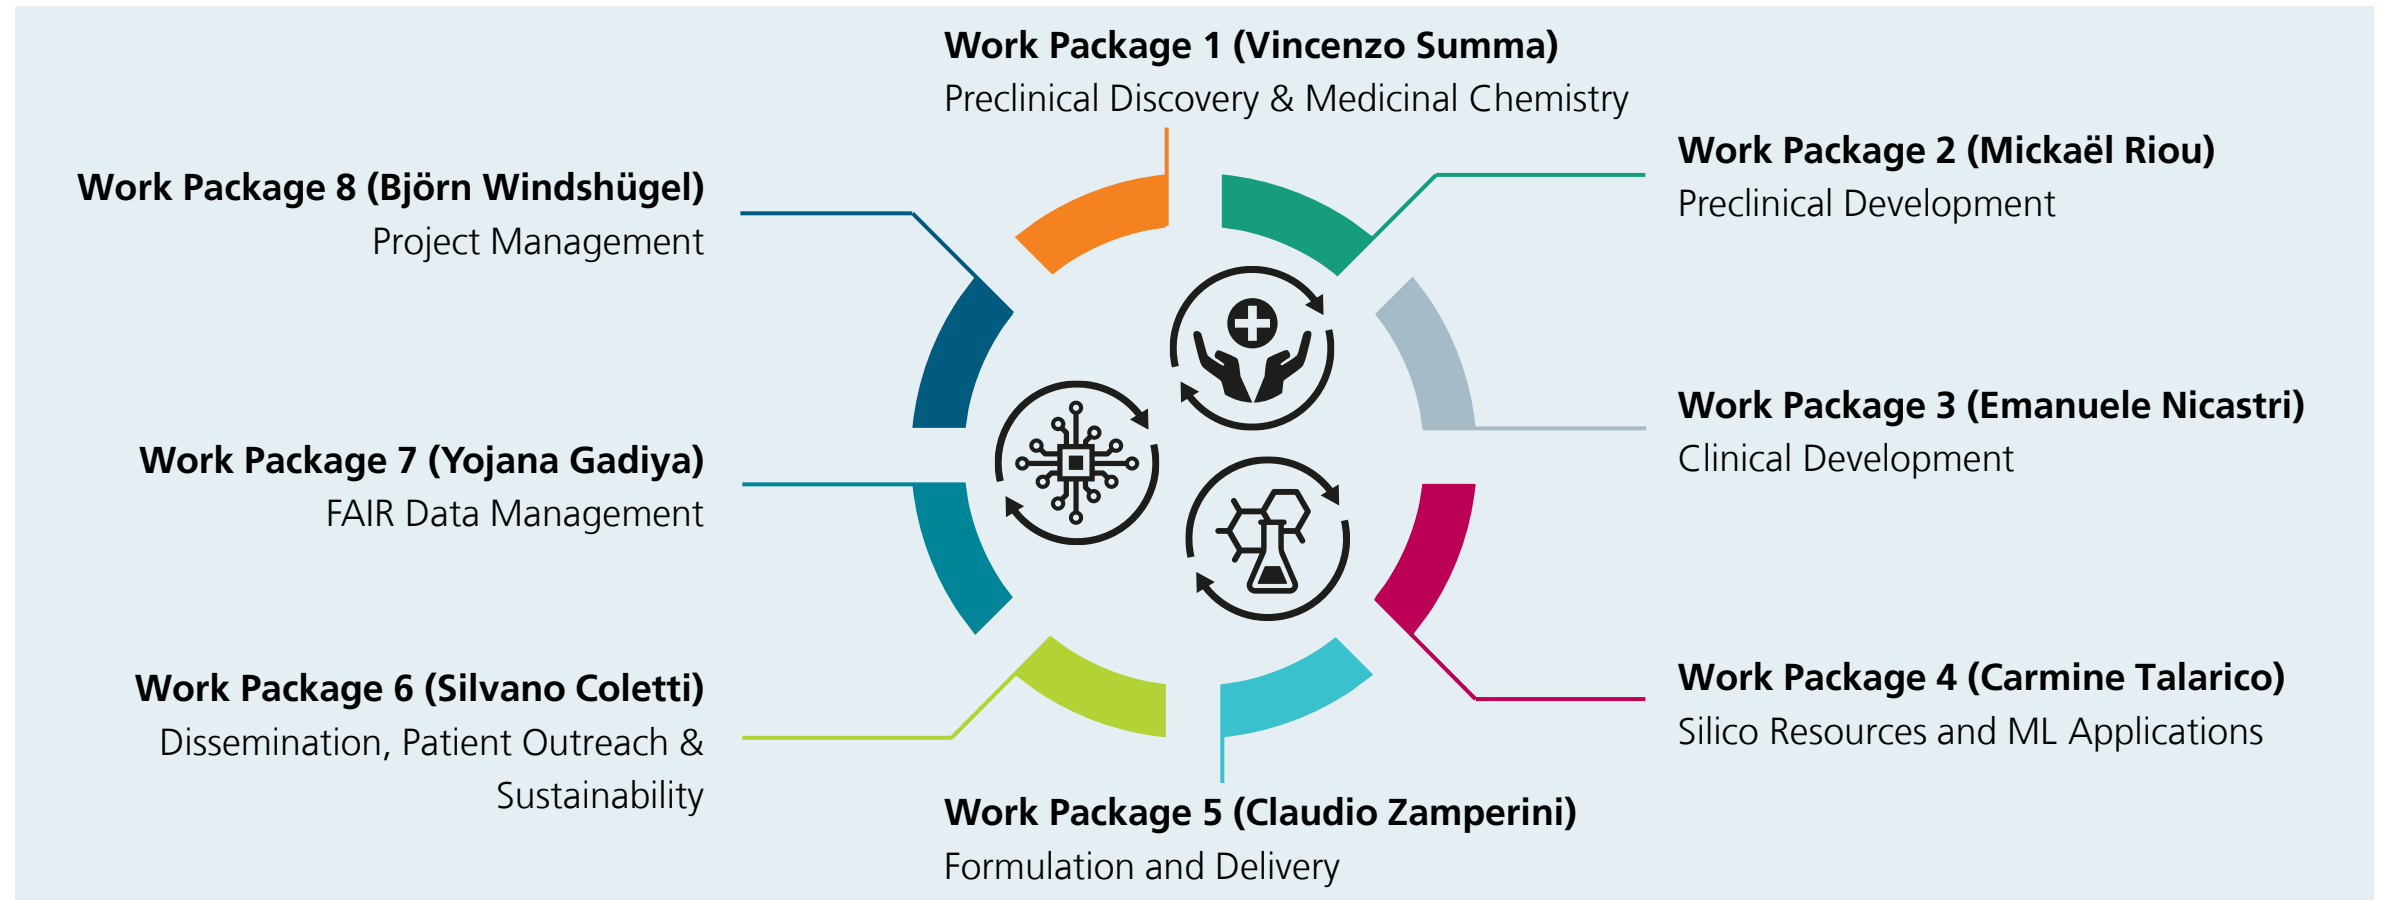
Work Package 1 (Vincenzo Summa)
Preclinical Discovery & Medicinal Chemistry

Work Package 8 (Björn Windshügel)
Project Management

Work Package 2 (Mickaël Riou)
Preclinical Development

Work Package 3 (Emanuele Nicastri)
Clinical Development

Work Package 7 (Yojana Gadiya)
FAIR Data Management

Work Package 4 (Carmine Talarico)
Silico Resources and ML Applications

Work Package 6 (Silvano Coletti)
Dissemination, Patient Outreach & Sustainability

Work Package 5 (Claudio Zamperini)
Formulation and Delivery